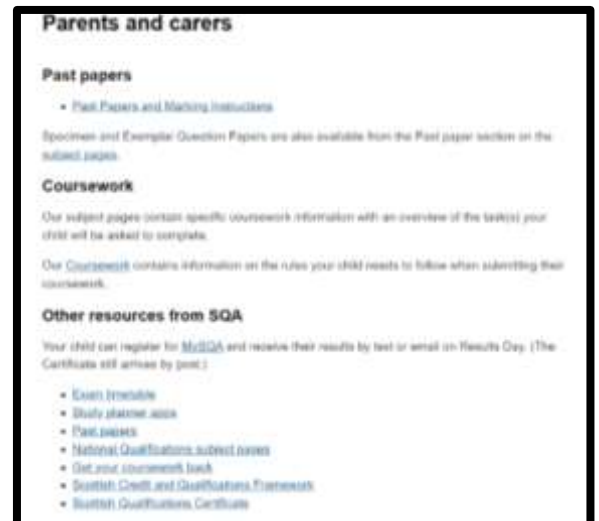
Parents and carers

Past papers

- Past Papers and Marking Instructions

Specimen and Exemplar Question Papers are also available from the Past paper section on the subject pages.

Coursework

Our subject pages contain specific coursework information with an overview of the task(s) your child will be asked to complete.

Our Coursework contains information on the rules your child needs to follow when submitting their coursework.

Other resources from SQA

Your child can register for MySQA and receive their results by text or email on Results Day. (The Certificate still arrives by post.)

- Exam timetable
- Study planner apps
- Past papers
- National Qualifications subject pages
- Get your coursework back
- Scottish Credit and Qualifications Framework
- Scottish Qualifications Certificate